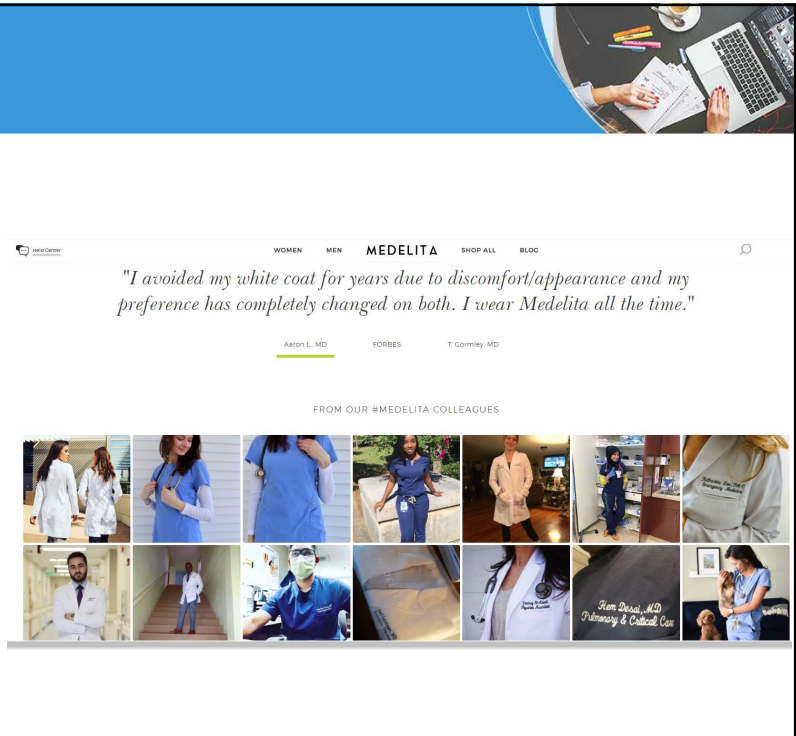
Help Center

WOMEN MEN MEDELITA SHOP ALL BLOG

"I avoided my white coat for years due to discomfort/appearance and my preference has completely changed on both. I wear Medelita all the time."

Aaron L. MD FORBES T. Gormley, MD

FROM OUR #MEDELITA COLLEAGUES

Hem Desai, MD
Pulmonary & Critical Care